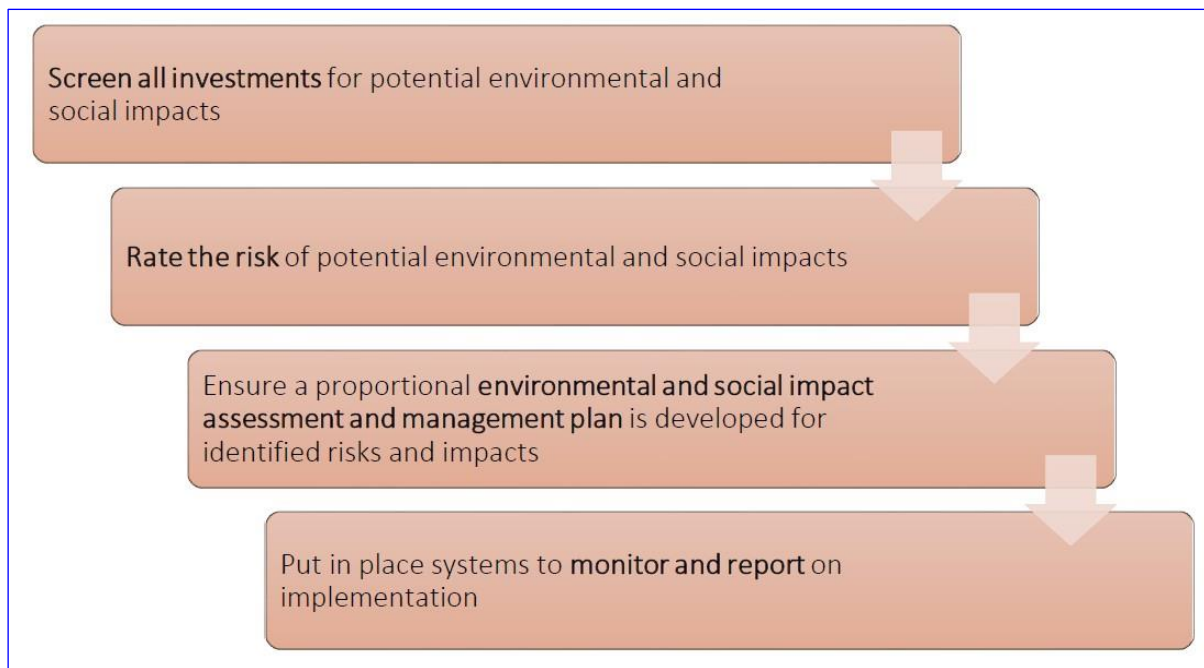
Screen all investments for potential environmental and social impacts

Rate the risk of potential environmental and social impacts

Ensure a proportional environmental and social impact assessment and management plan is developed for identified risks and impacts

Put in place systems to monitor and report on implementation